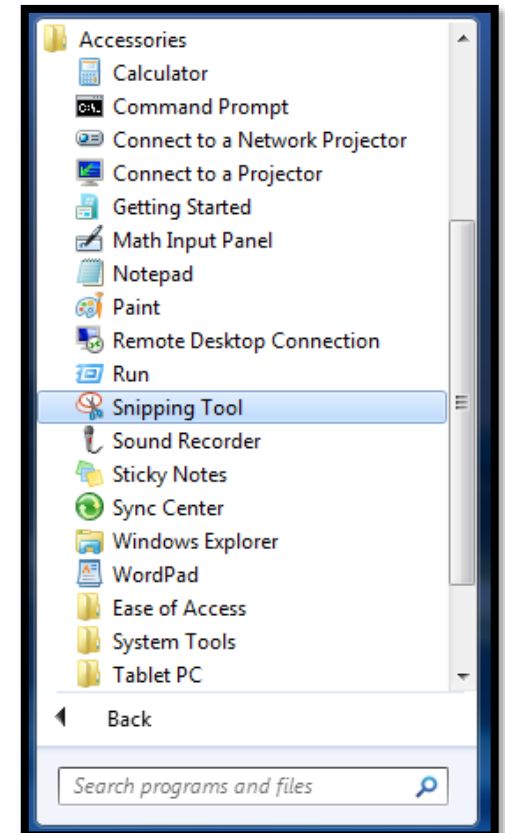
Accessories
Calculator
Command Prompt
Connect to a Network Projector
Connect to a Projector
Getting Started
Math Input Panel
Notepad
Paint
Remote Desktop Connection
Run
Snipping Tool
Sound Recorder
Sticky Notes
Sync Center
Windows Explorer
WordPad
Ease of Access
System Tools
Tablet PC

Back

Search programs and files